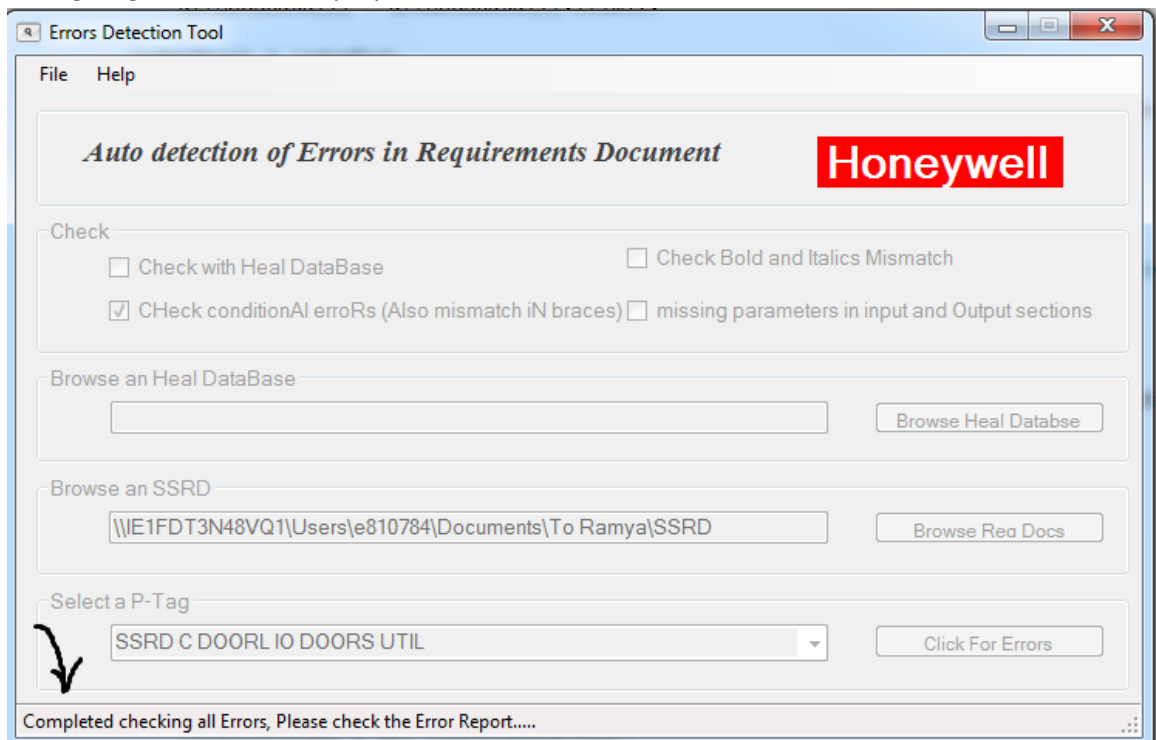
Errors Detection Tool

File Help

Auto detection of Errors in Requirements Document

Honeywell

Check

Check with Heal DataBase

Check Bold and Italics Mismatch

CHeck conditionAl erroRs (Also mismatch iN braces)

missing parameters in input and Output sections

Browse an Heal DataBase

Browse Heal Databse

Browse an SSRD

\\IE1FDT3N48VQ1\Users\e810784\Documents\To Ramya\SSRD

Browse Req Docs

Select a P-Tag

SSRD C DOORL IO DOORS UTIL

Click For Errors

Completed checking all Errors, Please check the Error Report.....